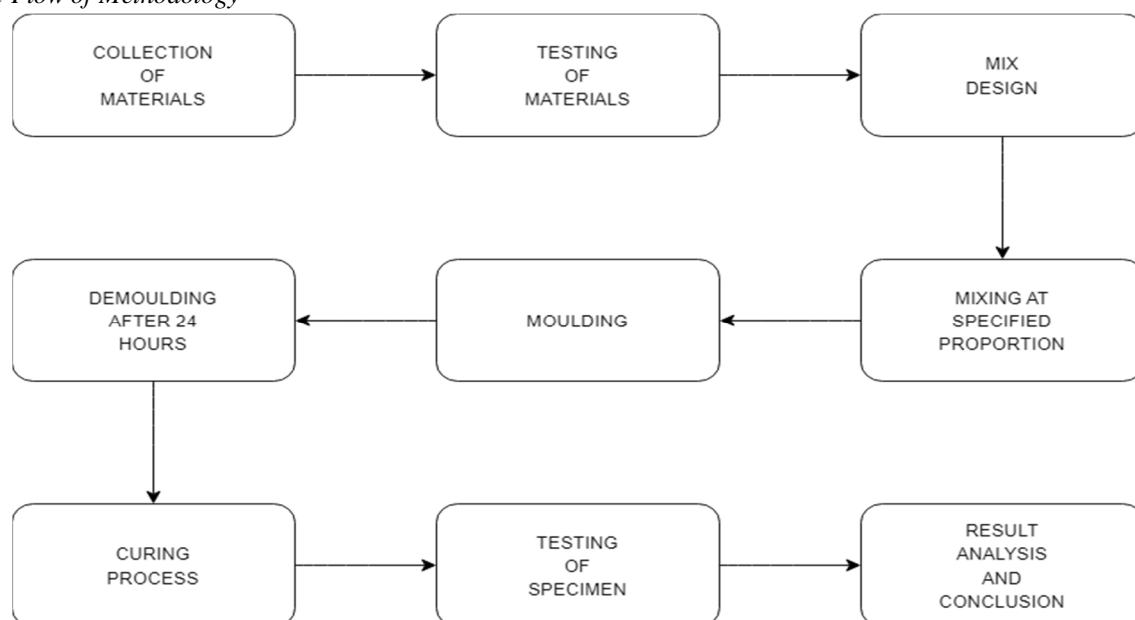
Flow of Methodology

COLLECTION OF MATERIALS

TESTING OF MATERIALS

MIX DESIGN

MIXING AT SPECIFIED PROPORTION

MOULDING

DEMOULDING AFTER 24 HOURS

CURING PROCESS

TESTING OF SPECIMEN

RESULT ANALYSIS AND CONCLUSION